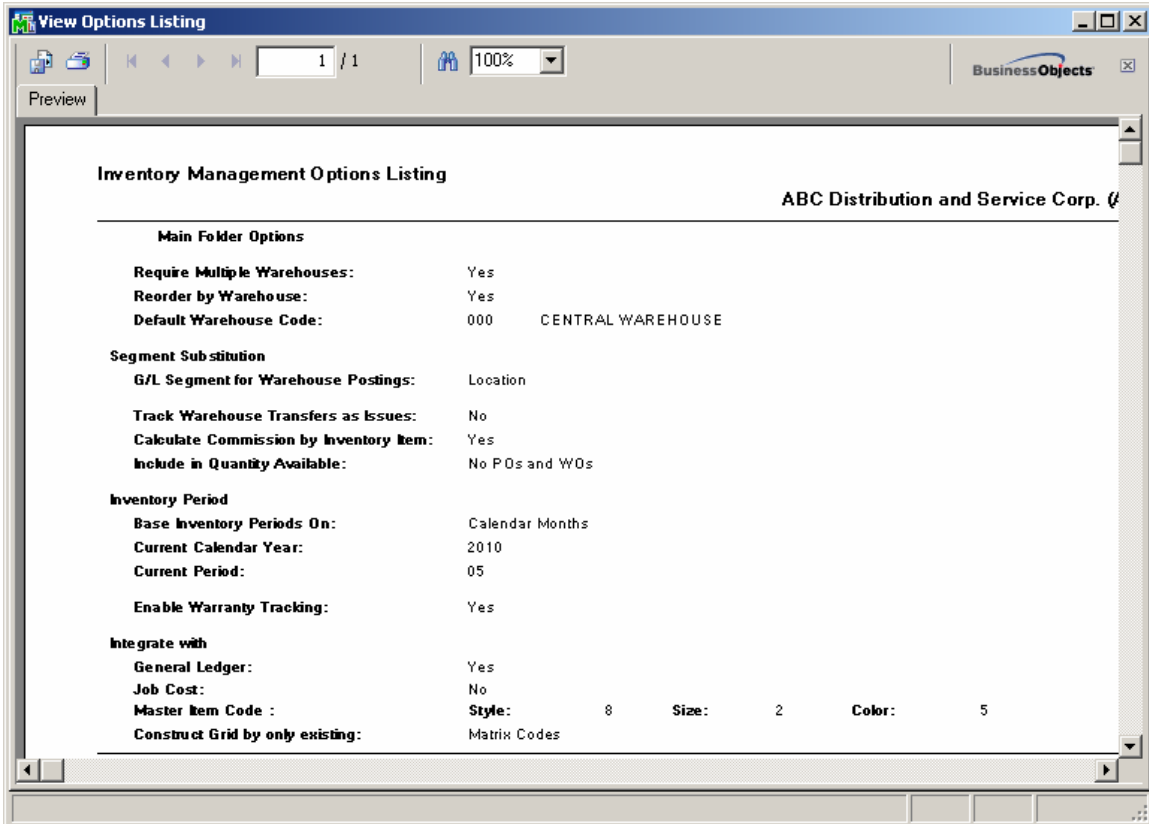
View Options Listing

1 / 1

100%

BusinessObjects

Preview

Inventory Management Options Listing

ABC Distribution and Service Corp. (A

Main Folder Options

Require Multiple Warehouses: Yes
Reorder by Warehouse: Yes
Default Warehouse Code: 000 CENTRAL WAREHOUSE

Segment Substitution
G/L Segment for Warehouse Postings: Location

Track Warehouse Transfers as Issues: No
Calculate Commission by Inventory Item: Yes
Include in Quantity Available: No POs and WOs

Inventory Period
Base Inventory Periods On: Calendar Months
Current Calendar Year: 2010
Current Period: 05

Enable Warranty Tracking: Yes

Integrate with
General Ledger: Yes
Job Cost: No
Master Item Code : Style: 8 Size: 2 Color: 5
Construct Grid by only existing: Matrix Codes